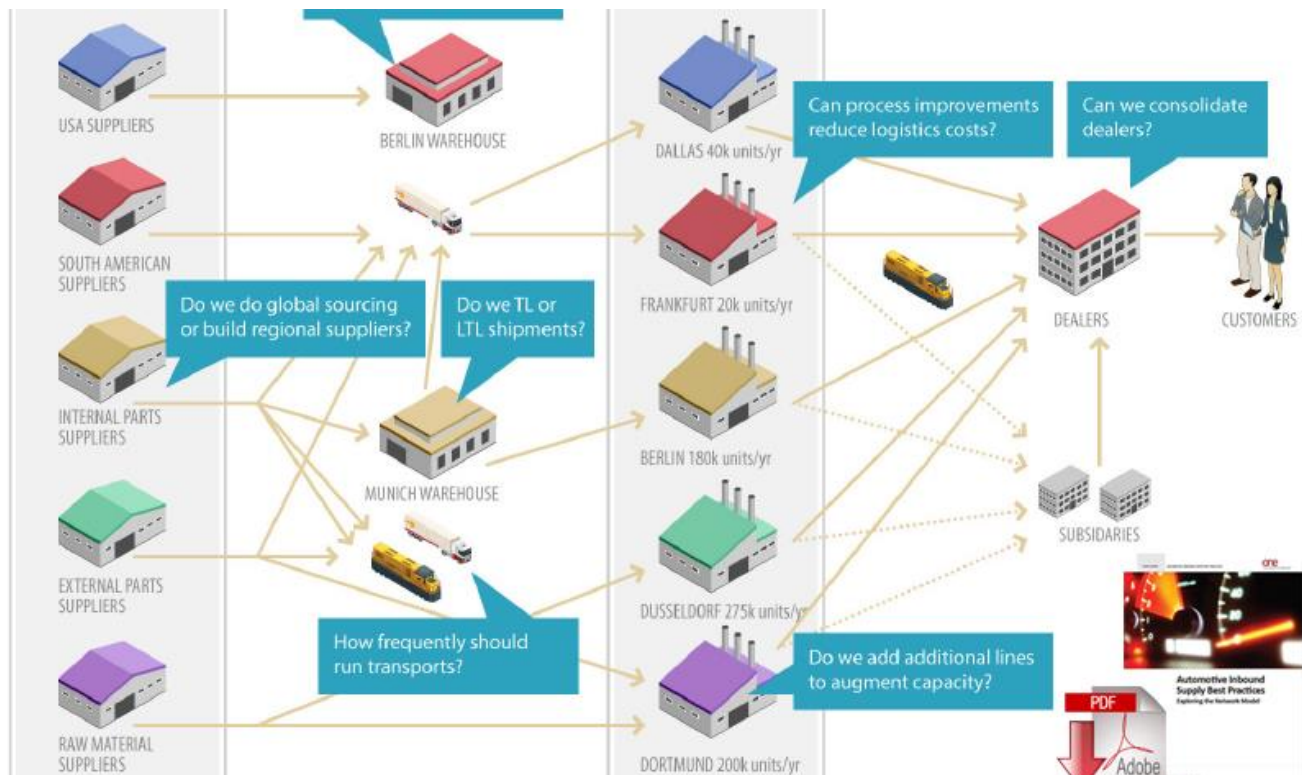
USA SUPPLIERS

BERLIN WAREHOUSE

DALLAS 40k units/yr

Can process improvements reduce logistics costs?

Can we consolidate dealers?

SOUTH AMERICAN SUPPLIERS

FRANKFURT 20k units/yr

DEALERS

CUSTOMERS

Do we do global sourcing or build regional suppliers?

Do we TL or LTL shipments?

INTERNAL PARTS SUPPLIERS

MUNICH WAREHOUSE

BERLIN 180k units/yr

SUBSIDARIES

EXTERNAL PARTS SUPPLIERS

DUSSELDORF 275k units/yr

How frequently should run transports?

Do we add additional lines to augment capacity?

RAW MATERIAL SUPPLIERS

DORTMUND 200k units/yr

one

Automotive Inbound Supply Best Practices

Exploring the Network Model

PDF

Adobe